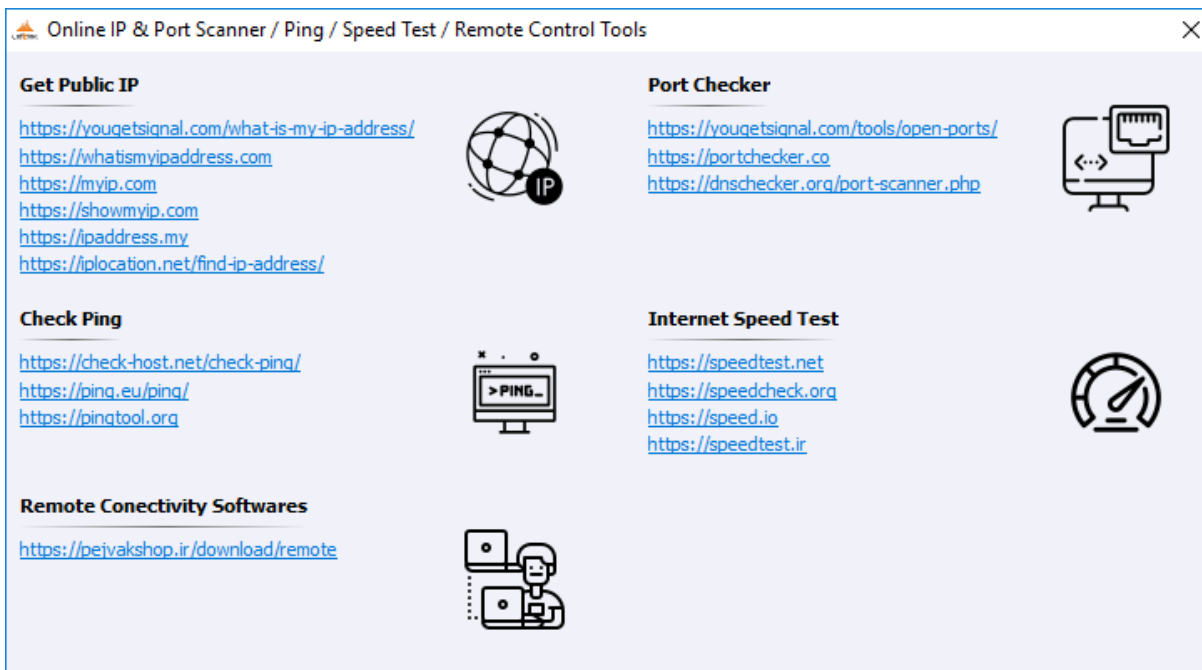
Online IP & Port Scanner / Ping / Speed Test / Remote Control Tools

Get Public IP

https://yougetsignal.com/what-is-my-ip-address/
https://whatismyipaddress.com
https://myip.com
https://showmyip.com
https://ipaddress.my
https://iplocation.net/find-ip-address/

IP

Port Checker

https://yougetsignal.com/tools/open-ports/
https://portchecker.co
https://dnschecker.org/port-scanner.php

<···>

Check Ping

https://check-host.net/check-ping/
https://ping.eu/ping/
https://pingtool.org

>PING_

Internet Speed Test

https://speedtest.net
https://speedcheck.org
https://speed.io
https://speedtest.ir

Remote Conectivity Softwares

https://pejvakshop.ir/download/remote